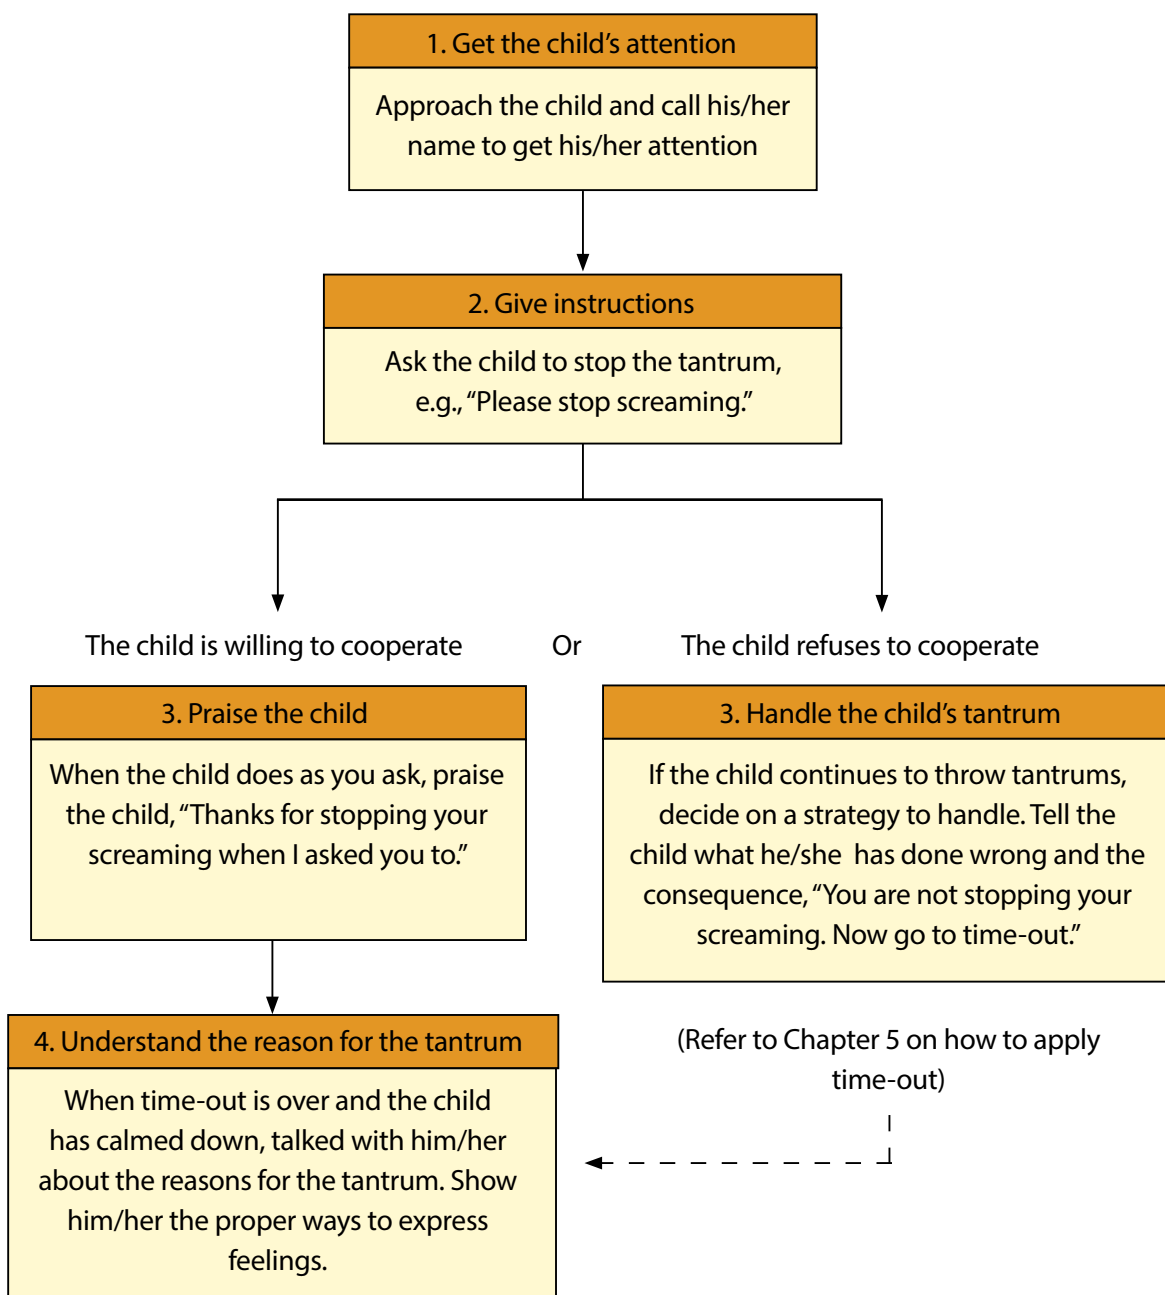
1. Get the child's attention

Approach the child and call his/her name to get his/her attention

2. Give instructions

Ask the child to stop the tantrum, e.g., "Please stop screaming."

The child is willing to cooperate

Or

The child refuses to cooperate

3. Praise the child

When the child does as you ask, praise the child, "Thanks for stopping your screaming when I asked you to."

3. Handle the child's tantrum

If the child continues to throw tantrums, decide on a strategy to handle. Tell the child what he/she has done wrong and the consequence, "You are not stopping your screaming. Now go to time-out."

4. Understand the reason for the tantrum

When time-out is over and the child has calmed down, talked with him/her about the reasons for the tantrum. Show him/her the proper ways to express feelings.

(Refer to Chapter 5 on how to apply time-out)